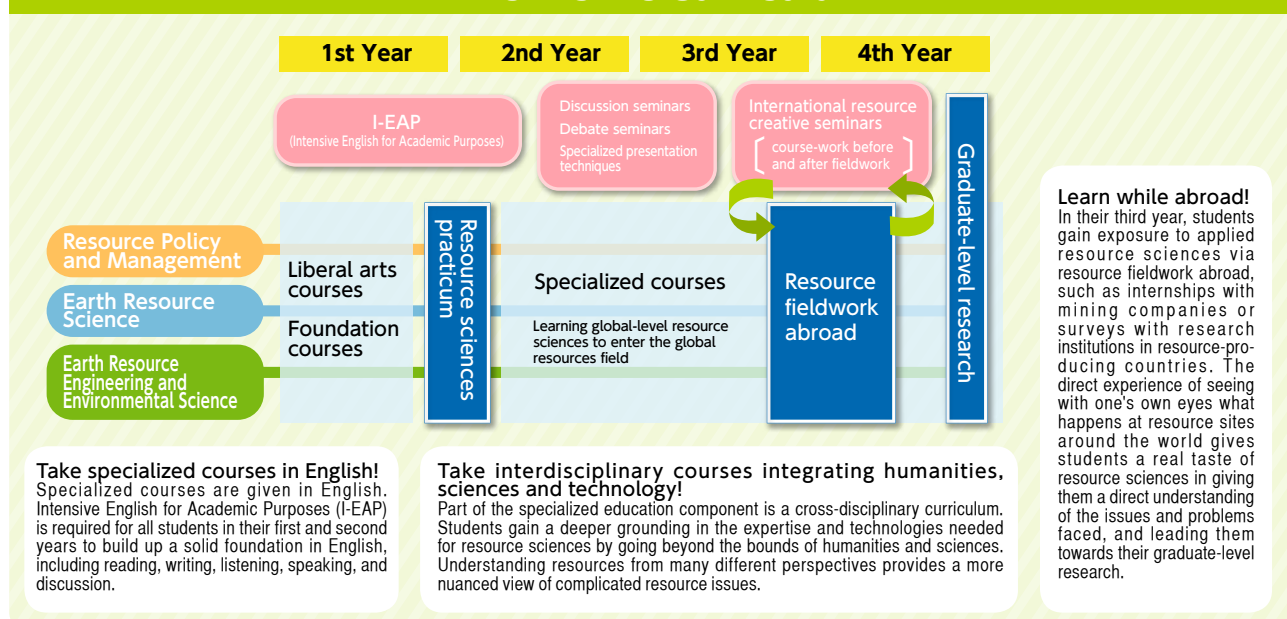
1st Year
2nd Year
3rd Year
4th Year

I-EAP
(Intensive English for Academic Purposes)

Discussion seminars
Debate seminars
Specialized presentation techniques

International resource creative seminars
course-work before and after fieldwork

Graduate-level research

Resource Policy and Management
Earth Resource Science
Earth Resource Engineering and Environmental Science

Liberal arts courses
Foundation courses

Resource sciences practicum

Specialized courses
Learning global-level resource sciences to enter the global resources field

Resource fieldwork abroad

Learn while abroad!
In their third year, students gain exposure to applied resource sciences via resource fieldwork abroad, such as internships with mining companies or surveys with research institutions in resource-producing countries. The direct experience of seeing with one's own eyes what happens at resource sites around the world gives students a real taste of resource sciences in giving them a direct understanding of the issues and problems faced, and leading them towards their graduate-level research.

Take specialized courses in English!
Specialized courses are given in English. Intensive English for Academic Purposes (I-EAP) is required for all students in their first and second years to build up a solid foundation in English, including reading, writing, listening, speaking, and discussion.

Take interdisciplinary courses integrating humanities, sciences and technology!
Part of the specialized education component is a cross-disciplinary curriculum. Students gain a deeper grounding in the expertise and technologies needed for resource sciences by going beyond the bounds of humanities and sciences. Understanding resources from many different perspectives provides a more nuanced view of complicated resource issues.